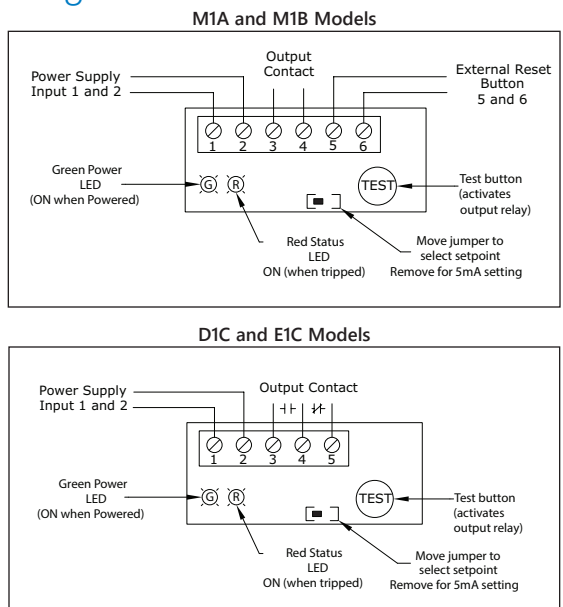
M1A and M1B Models

Power Supply Input 1 and 2

Output Contact

External Reset Button 5 and 6

1 2 3 4 5 6

Green Power LED (ON when Powered)

G R

TEST

Test button (activates output relay)

Red Status LED ON (when tripped)

Move jumper to select setpoint Remove for 5mA setting

D1C and E1C Models

Power Supply Input 1 and 2

Output Contact

1 2 3 4 5

Green Power LED (ON when Powered)

G R

TEST

Test button (activates output relay)

Red Status LED ON (when tripped)

Move jumper to select setpoint Remove for 5mA setting